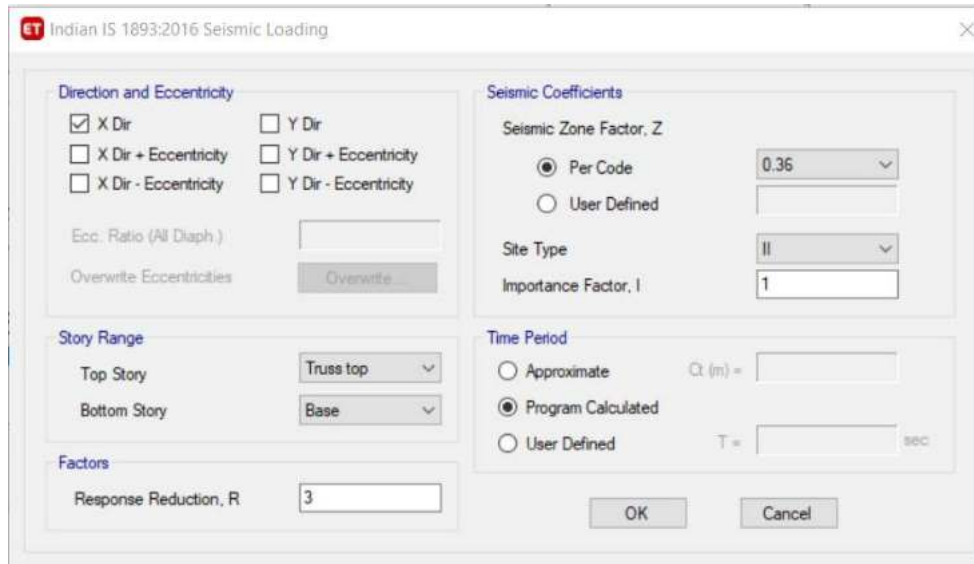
ET Indian IS 1893:2016 Seismic Loading

Direction and Eccentricity

X Dir
X Dir + Eccentricity
X Dir - Eccentricity

Y Dir
Y Dir + Eccentricity
Y Dir - Eccentricity

Ecc. Ratio (All Diaph.)
Overwrite Eccentricities
Overwrite...

Story Range
Top Story
Truss top
Bottom Story
Base

Factors
Response Reduction, R
3

Seismic Coefficients
Seismic Zone Factor, Z
Per Code
0.36
User Defined
Site Type
II
Importance Factor, I
1

Time Period
Approximate
Ct (m) =
Program Calculated
User Defined
T =
sec

OK
Cancel